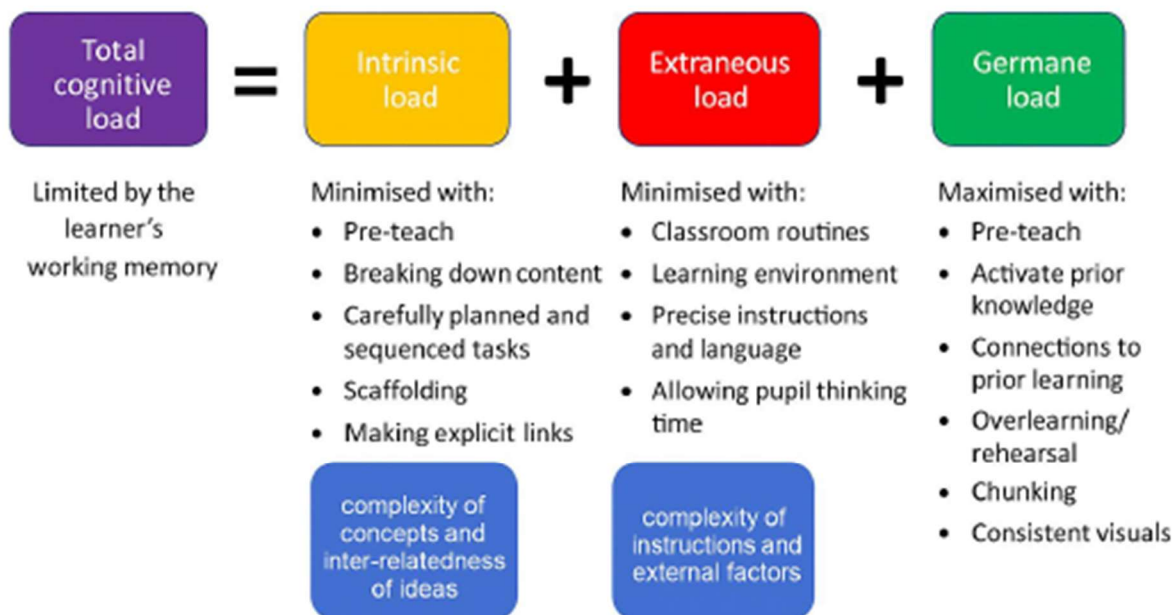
Total cognitive load = Intrinsic load + Extraneous load + Germane load

Limited by the learner's working memory

Minimised with:
- Pre-teach
- Breaking down content
- Carefully planned and sequenced tasks
- Scaffolding
- Making explicit links

complexity of concepts and inter-relatedness of ideas

Minimised with:
- Classroom routines
- Learning environment
- Precise instructions and language
- Allowing pupil thinking time

complexity of instructions and external factors

Maximised with:
- Pre-teach
- Activate prior knowledge
- Connections to prior learning
- Overlearning/ rehearsal
- Chunking
- Consistent visuals